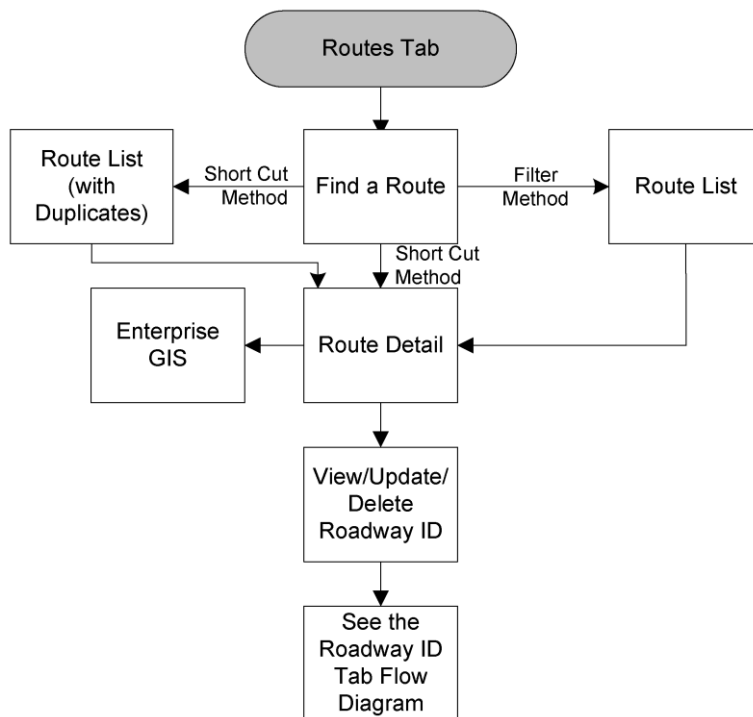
Routes Tab

Route List (with Duplicates)

Short Cut Method

Find a Route

Filter Method

Route List

Short Cut Method

Enterprise GIS

Route Detail

View/Update/ Delete Roadway ID

See the Roadway ID Tab Flow Diagram